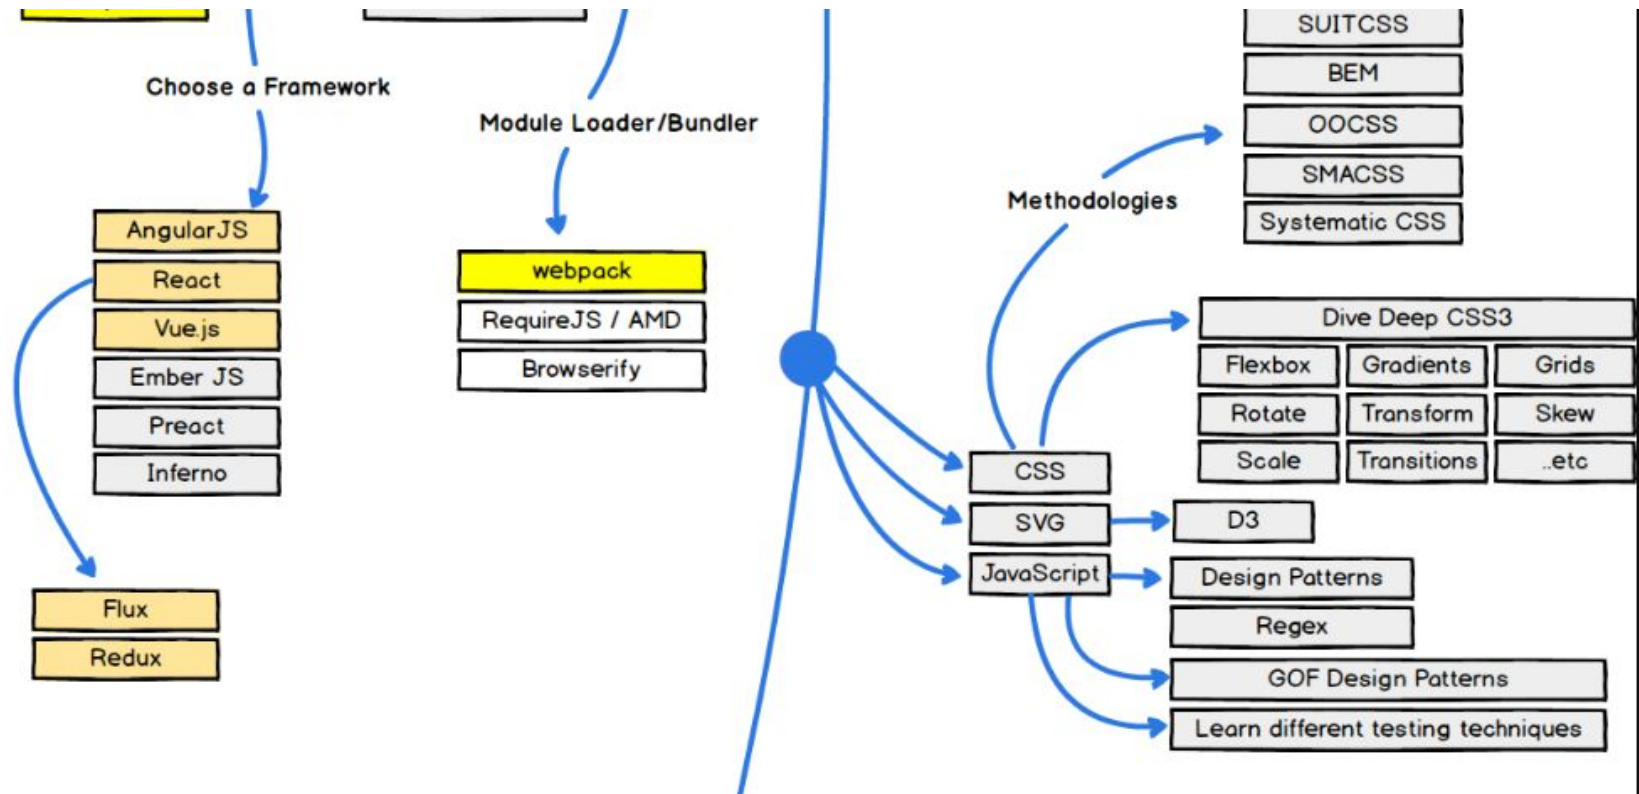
Choose a Framework

AngularJS
React
Vue.js
Ember JS
Preact
Inferno

Flux
Redux

Module Loader/Bundler

webpack
RequireJS / AMD
Browserify

SUITCSS
BEM
OOCSS
SMACSS
Systematic CSS

Methodologies

Dive Deep CSS3

| Flexbox | Gradients | Grids |
|---|---|---|
| Rotate | Transform | Skew |
| Scale | Transitions | ..etc |

CSS
SVG
JavaScript

D3
Design Patterns
Regex
GOF Design Patterns
Learn different testing techniques